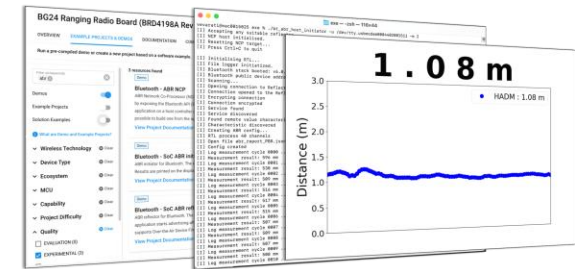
BG24 Ranging Radio Board (BRD4198A Rev

OVERVIEW EXAMPLE PROJECTS & DEMOS DOCUMENTATION

Run a pre-compiled demo or create a new project based on a software example.

abr

Demos

Example Projects

Solution Examples

What are Demo and Example Projects?

Wireless Technology

Device Type

Ecosystem

MCU

Capability

Project Difficulty

Quality

EVALUATION (0)

EXPERIMENTAL (3)

5 resources found

Bluetooth - ABR NCP

View Project Documentation

Bluetooth - SoC ABR in

View Project Documentation

Bluetooth - SoC ABR ref

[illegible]

1 . 0 8 m

HADM : 1.08 m

Distance (m)

3.0

2.5

2.0

1.5

1.0

0.5

0.0

[I] Initializing RTL...
[I] File logger initialization
[I] Bluetooth stack booted
[I] Bluetooth public device address
[I] Scanning...
[I] Opening connection to Reflector
[I] Connection opened to the Reflector
[I] Connection parameters
[I] Connection encrypted
[I] Service found
[I] Service discovered
[I] Found remote value characteristic
[I] Characteristic discovered
[I] Creating ABR config
[I] RTL process AB channels
[I] Open file abr_report_PBR.json
[I] Config created
[I] Log measurement cycle
[I] Log measurement cycle
[I] Log measurement cycle
[I] Log measurement cycle
[I] Log measurement cycle
[I] Log measurement cycle
[I] Log measurement cycle
[I] Log measurement cycle
[I] Log measurement cycle
[I] Log measurement cycle
[I] Log measurement cycle
[I] Log measurement cycle
[I] Log measurement cycle
[I] Log measurement cycle
[I] Log measurement cycle
[I] Log measurement cycle
[I] Log measurement cycle
[I] Log measurement cycle
[I] Log measurement cycle
[I] Log measurement cycle